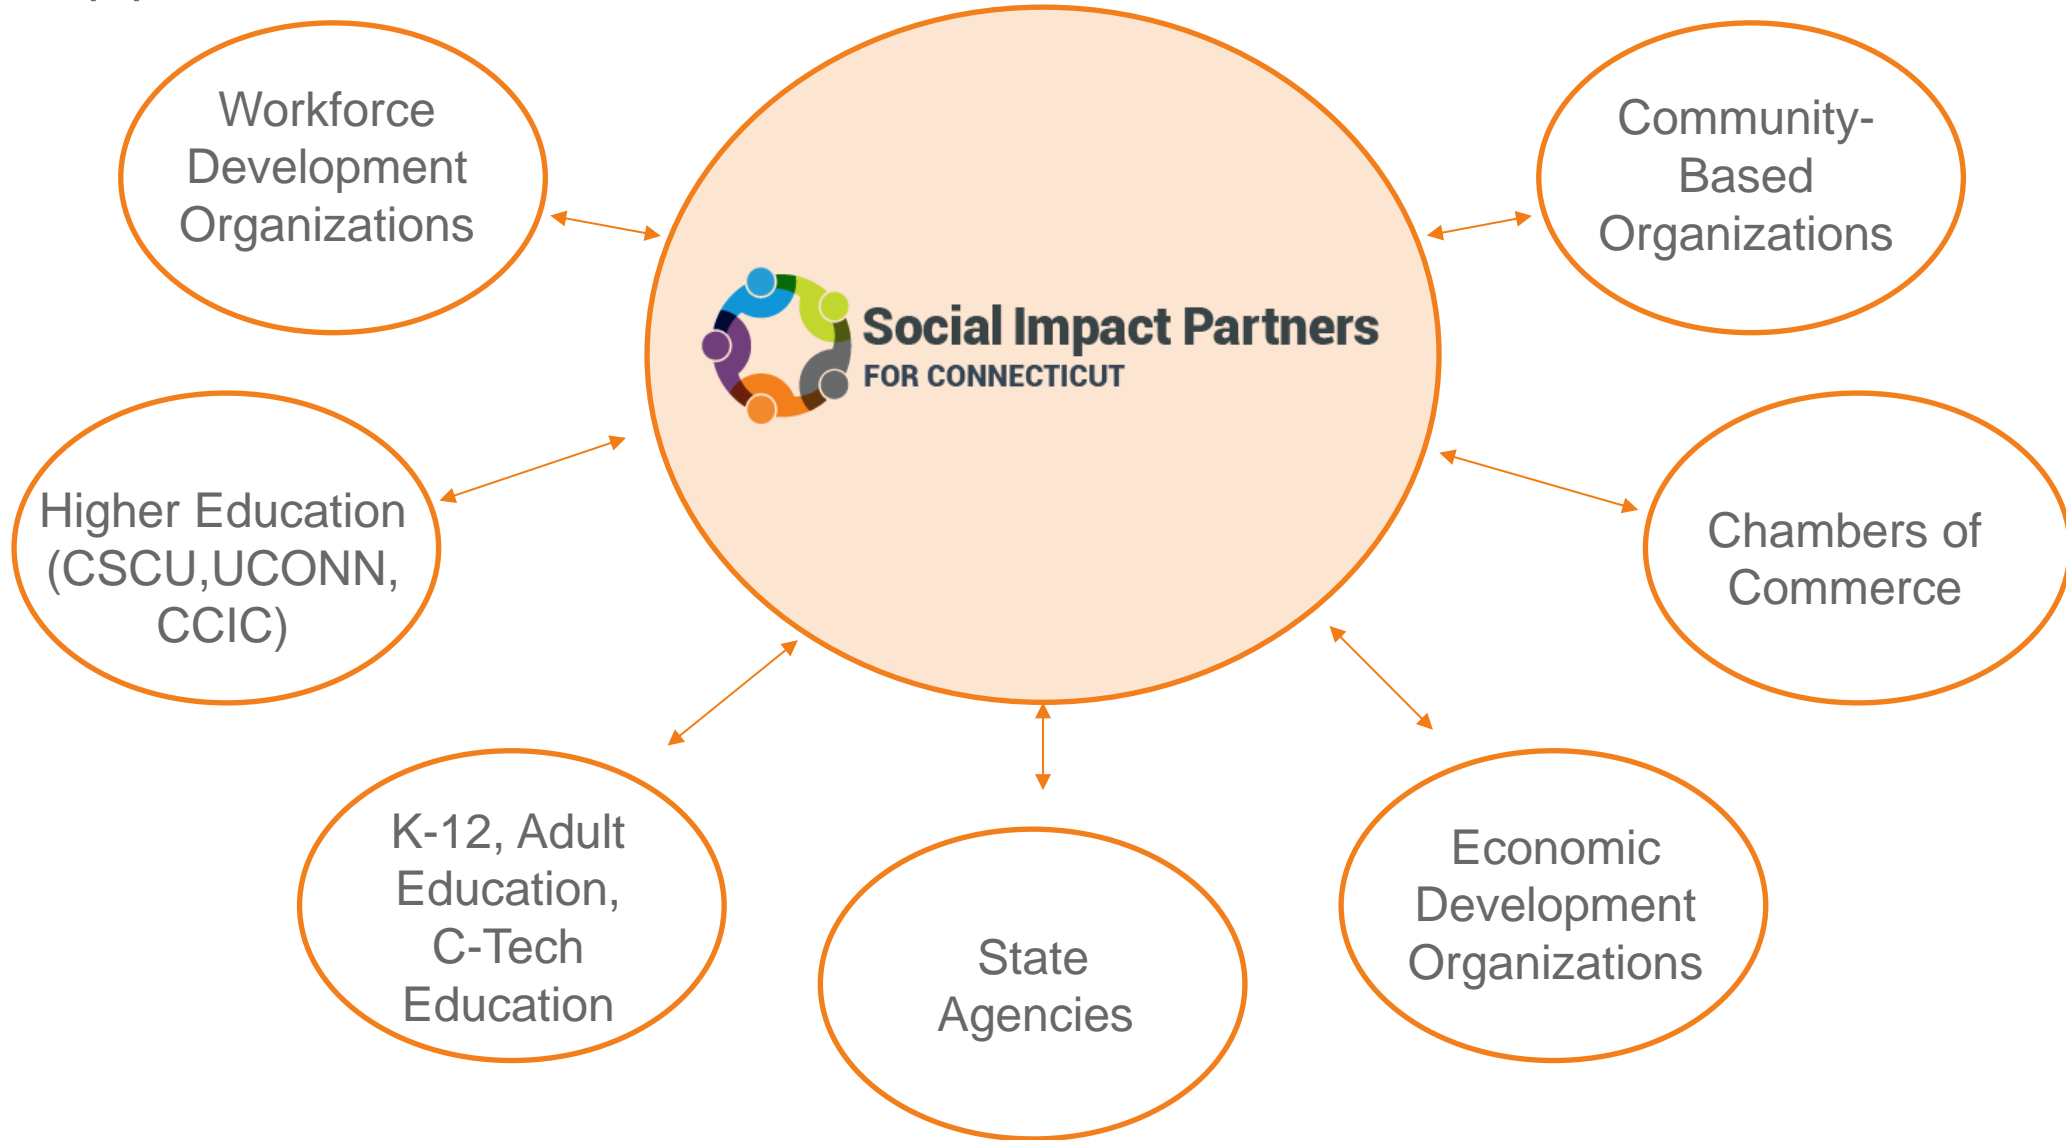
Workforce Development Organizations

Social Impact Partners
FOR CONNECTICUT

Community-Based Organizations

Higher Education (CSCU,UCONN, CCIC)

Chambers of Commerce

K-12, Adult Education, C-Tech Education

State Agencies

Economic Development Organizations